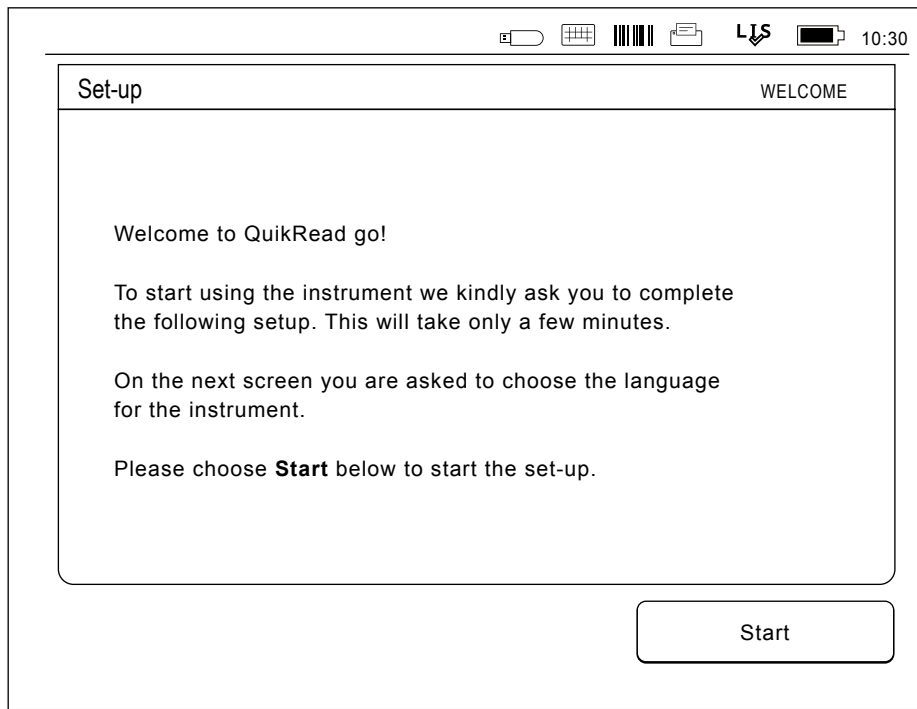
LIS 10:30

Set-up WELCOME

Welcome to QuikRead go!

To start using the instrument we kindly ask you to complete the following setup. This will take only a few minutes.

On the next screen you are asked to choose the language for the instrument.

Please choose **Start** below to start the set-up.

Start